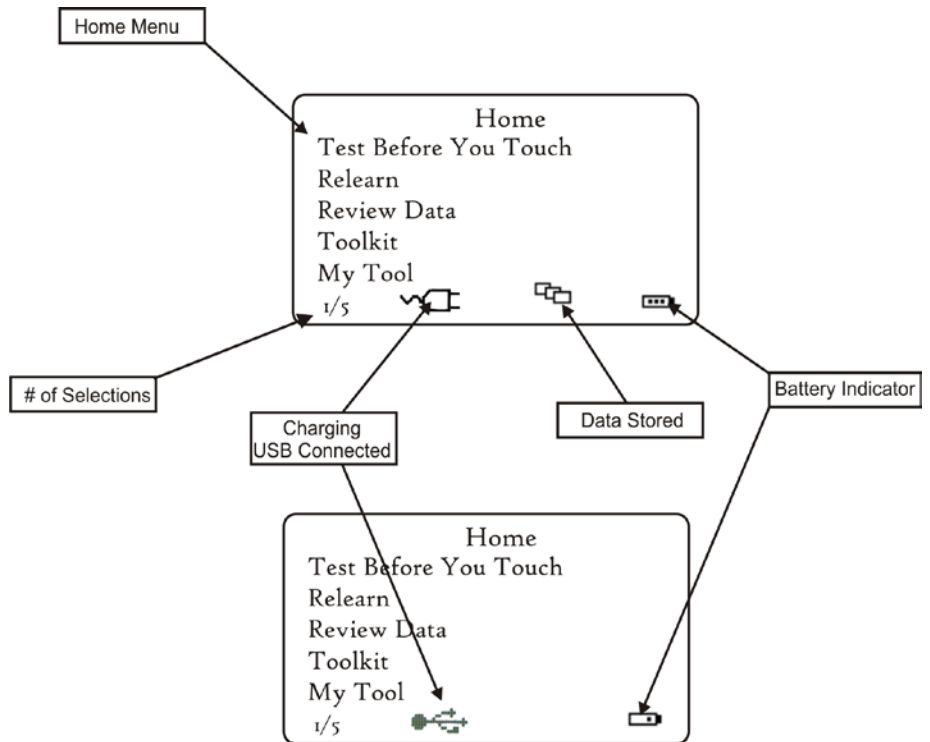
Home Menu

Home
Test Before You Touch
Relearn
Review Data
Toolkit
My Tool
1/5

# of Selections

Charging
USB Connected

Data Stored

Battery Indicator

Home
Test Before You Touch
Relearn
Review Data
Toolkit
My Tool
1/5